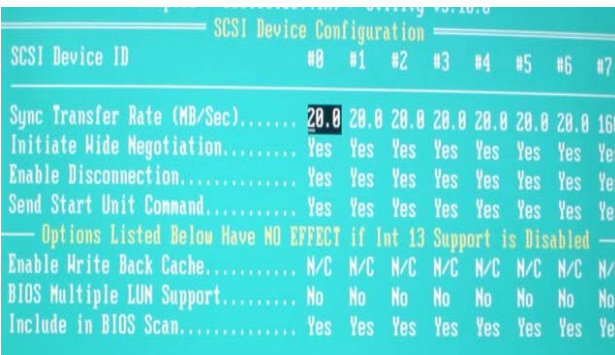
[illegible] V3.10.0
SCSI Device Configuration
SCSI Device ID #0 #1 #2 #3 #4 #5 #6 #7

Sync Transfer Rate (MB/Sec)....... 20.0 20.0 20.0 20.0 20.0 20.0 20.0 16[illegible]
Initiate Wide Negotiation......... Yes Yes Yes Yes Yes Yes Yes Ye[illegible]
Enable Disconnection.............. Yes Yes Yes Yes Yes Yes Yes Ye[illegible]
Send Start Unit Command........... Yes Yes Yes Yes Yes Yes Yes Ye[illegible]
Options Listed Below Have NO EFFECT if Int 13 Support is Disabled
Enable Write Back Cache........... N/C N/C N/C N/C N/C N/C N/C N/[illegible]
BIOS Multiple LUN Support......... No No No No No No No No
Include in BIOS Scan.............. Yes Yes Yes Yes Yes Yes Yes Ye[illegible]